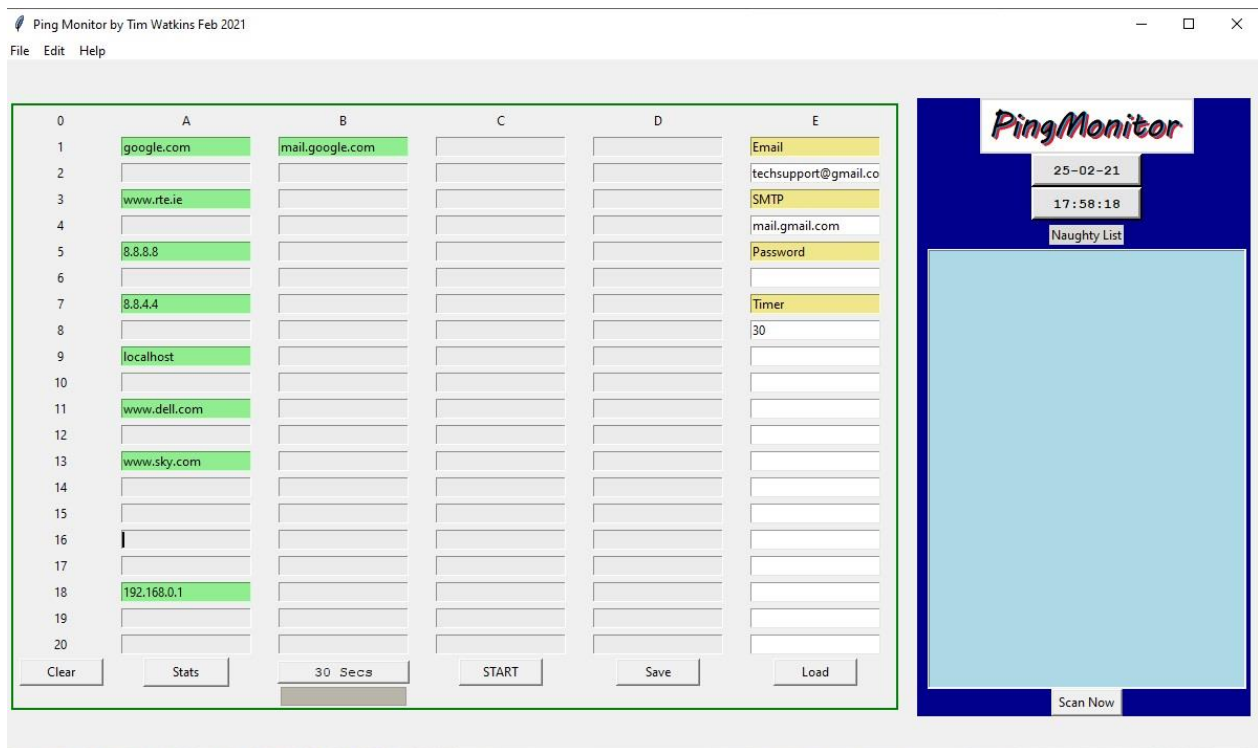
Ping Monitor by Tim Watkins Feb 2021

File Edit Help

| 0 | A | B | C | D | E |
|---|---|---|---|---|---|
| 1 | google.com | mail.google.com | | | Email |
| 2 | | | | | techsupport@gmail.co |
| 3 | www.rte.ie | | | | SMTP |
| 4 | | | | | mail.gmail.com |
| 5 | 8.8.8.8 | | | | Password |
| 6 | | | | | |
| 7 | 8.8.4.4 | | | | Timer |
| 8 | | | | | 30 |
| 9 | localhost | | | | |
| 10 | | | | | |
| 11 | www.dell.com | | | | |
| 12 | | | | | |
| 13 | www.sky.com | | | | |
| 14 | | | | | |
| 15 | | | | | |
| 16 | | | | | |
| 17 | | | | | |
| 18 | 192.168.0.1 | | | | |
| 19 | | | | | |
| 20 | | | | | |

Clear Stats 30 Secs START Save Load

PingMonitor

25-02-21

17:58:18

Naughty List

Scan Now